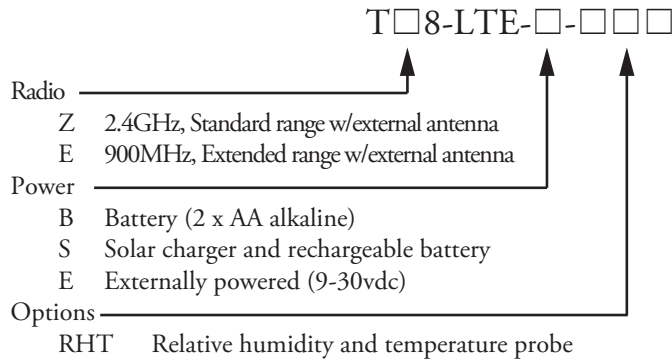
T□8-LTE-□-□□□

Radio
Z 2.4GHz, Standard range w/external antenna
E 900MHz, Extended range w/external antenna

Power
B Battery (2 x AA alkaline)
S Solar charger and rechargeable battery
E Externally powered (9-30vdc)

Options
RHT Relative humidity and temperature probe